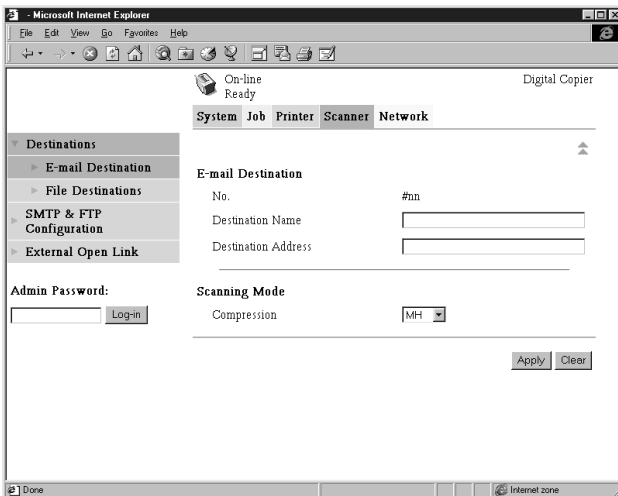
- Microsoft Internet Explorer

File Edit View Go Favorites Help

On-line
Ready

Digital Copier

System Job Printer Scanner Network

Destinations

E-mail Destination

File Destinations

SMTP & FTP Configuration

External Open Link

Admin Password:

Log-in

E-mail Destination

No. #nn

Destination Name

Destination Address

Scanning Mode

Compression MH

Apply Clear

Done

Internet zone